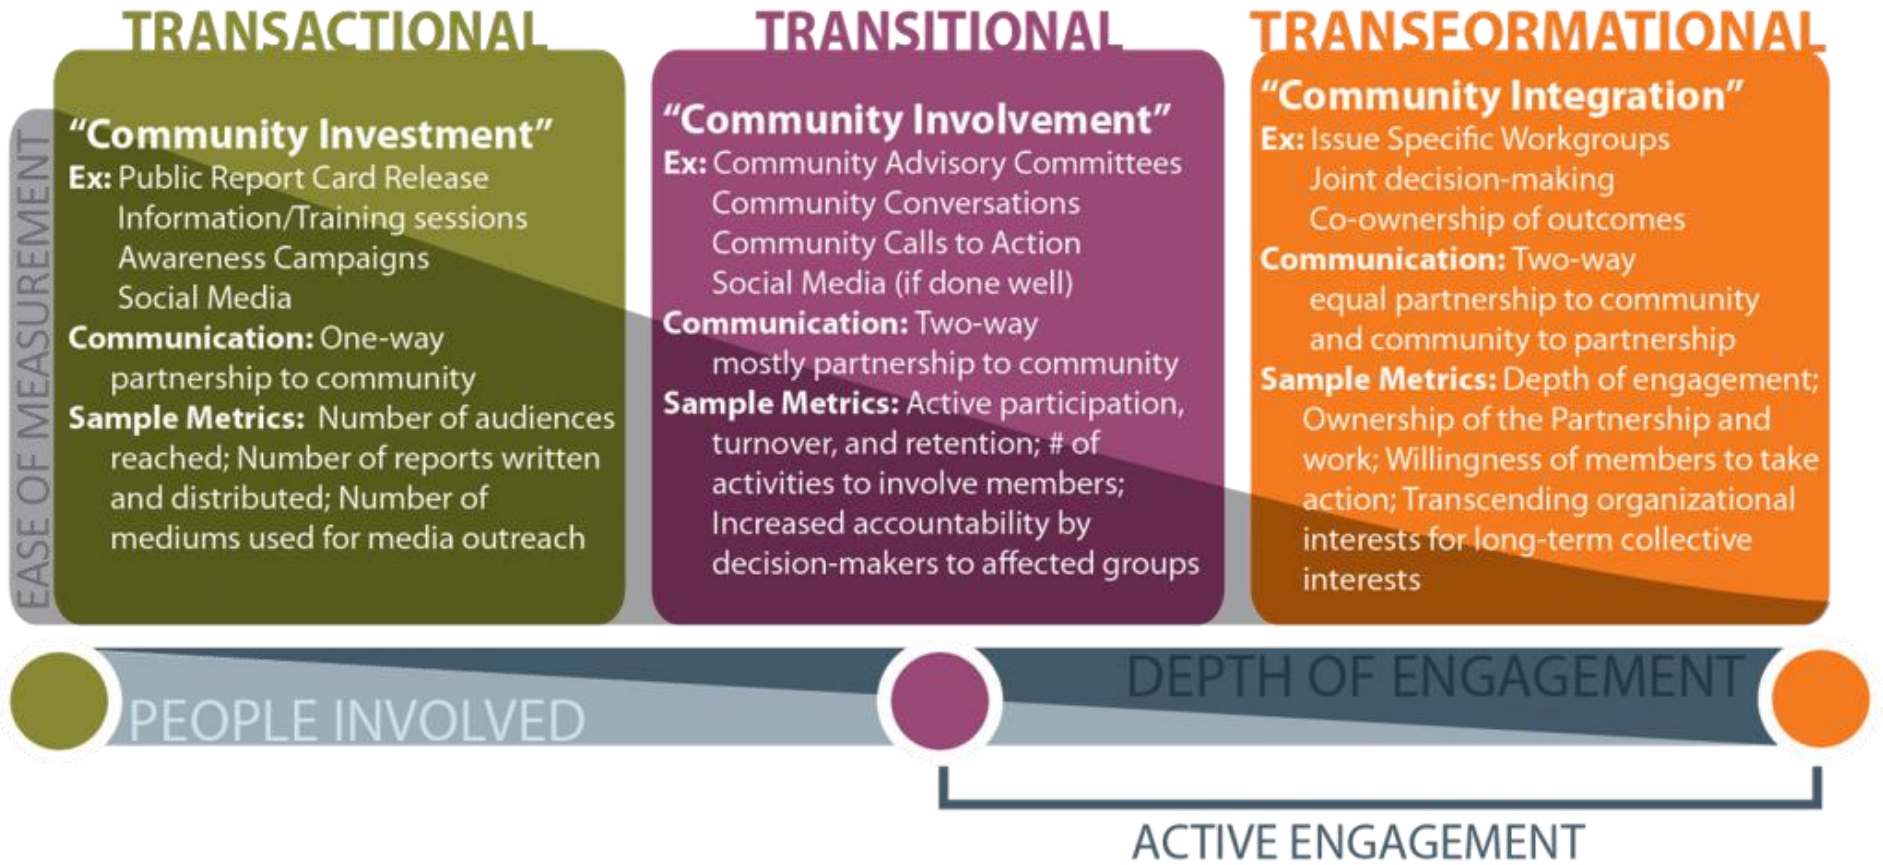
TRANSACTIONAL

EASE OF MEASUREMENT

"Community Investment"
Ex: Public Report Card Release
Information/Training sessions
Awareness Campaigns
Social Media
Communication: One-way
partnership to community
Sample Metrics: Number of audiences reached; Number of reports written and distributed; Number of mediums used for media outreach

TRANSITIONAL

"Community Involvement"
Ex: Community Advisory Committees
Community Conversations
Community Calls to Action
Social Media (if done well)
Communication: Two-way
mostly partnership to community
Sample Metrics: Active participation, turnover, and retention; # of activities to involve members; Increased accountability by decision-makers to affected groups

TRANSFORMATIONAL

"Community Integration"
Ex: Issue Specific Workgroups
Joint decision-making
Co-ownership of outcomes
Communication: Two-way
equal partnership to community and community to partnership
Sample Metrics: Depth of engagement; Ownership of the Partnership and work; Willingness of members to take action; Transcending organizational interests for long-term collective interests

PEOPLE INVOLVED

DEPTH OF ENGAGEMENT

ACTIVE ENGAGEMENT